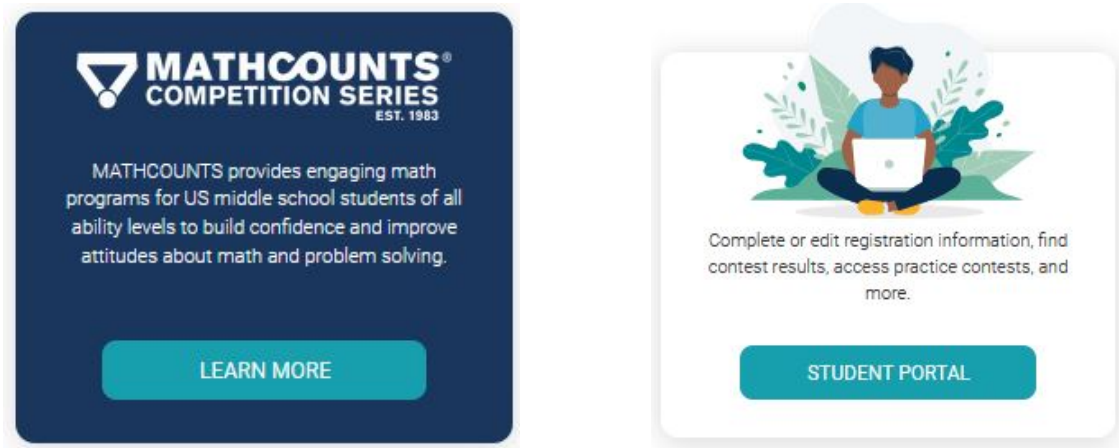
MATHCOUNTS®
COMPETITION SERIES
EST. 1983

MATHCOUNTS provides engaging math programs for US middle school students of all ability levels to build confidence and improve attitudes about math and problem solving.

LEARN MORE

Complete or edit registration information, find contest results, access practice contests, and more.

STUDENT PORTAL